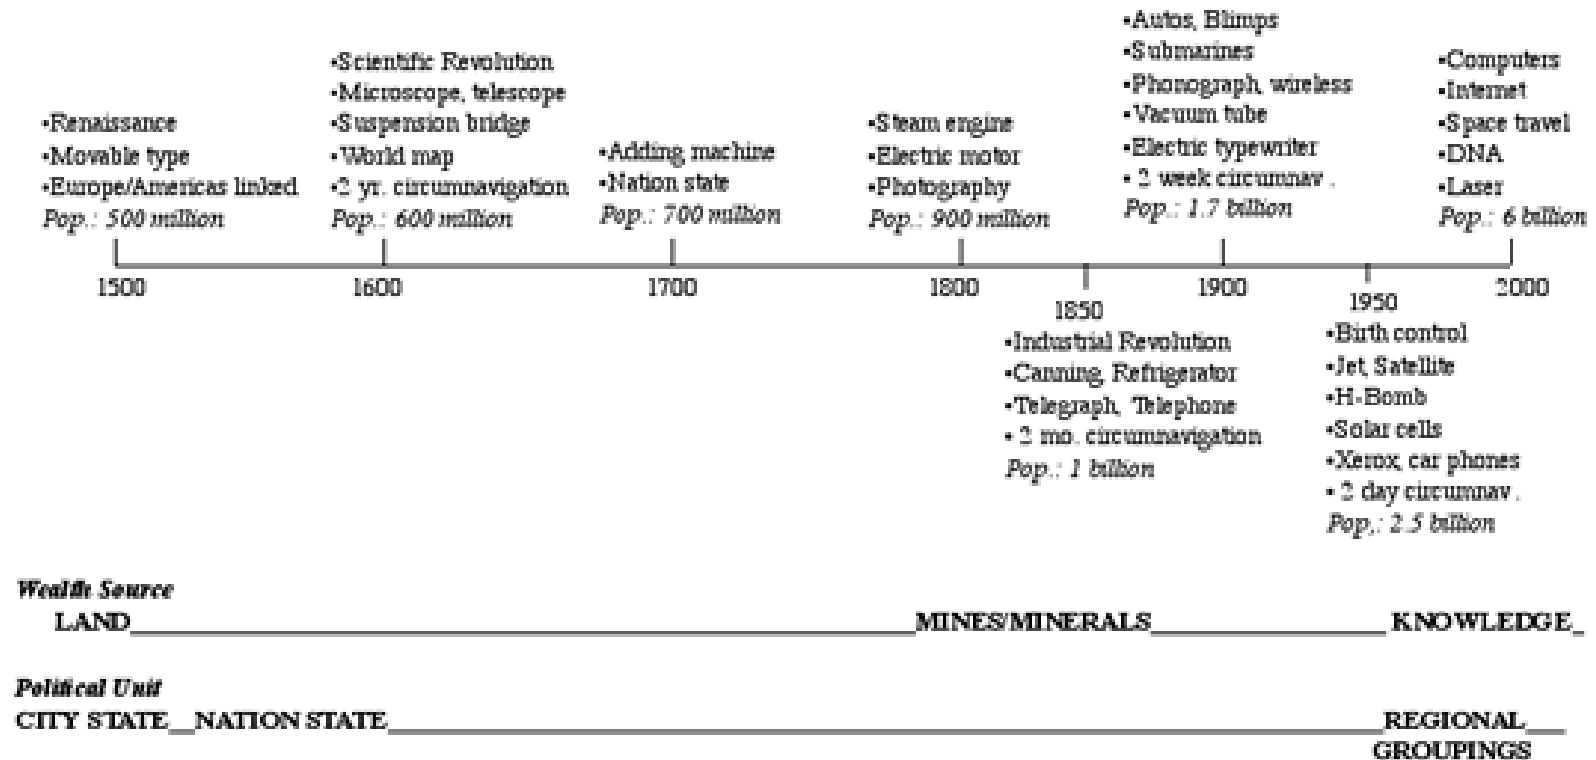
•Renaissance
•Movable type
•Europe/Americas linked
*Pop.: 500 million*

•Scientific Revolution
•Microscope, telescope
•Suspension bridge
•World map
•2 yr. circumnavigation
*Pop.: 600 million*

•Adding machine
•Nation state
*Pop.: 700 million*

•Steam engine
•Electric motor
•Photography
*Pop.: 900 million*

•Autos, Blimps
•Submarines
•Phonograph, wireless
•Vacuum tube
•Electric typewriter
• 2 week circumnav .
*Pop.: 1.7 billion*

•Computers
•Internet
•Space travel
•DNA
•Laser
*Pop.: 6 billion*

1500 1600 1700 1800 1850 1900 1950 2000

•Industrial Revolution
•Canning, Refrigerator
•Telegraph, Telephone
• 2 mo. circumnavigation
*Pop.: 1 billion*

•Birth control
•Jet, Satellite
•H-Bomb
•Solar cells
•Xerox, car phones
• 2 day circumnav .
*Pop.: 2.5 billion*

***Wealth Source***
LAND______MINES/MINERALS______KNOWLEDGE_

***Political Unit***
CITY STATE__NATION STATE______REGIONAL___ GROUPINGS